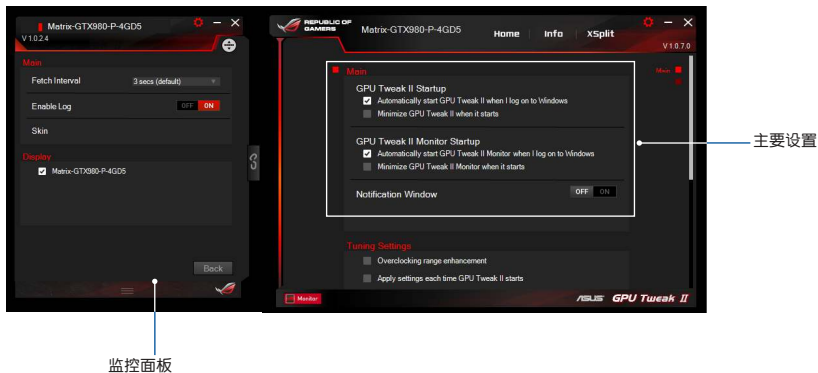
Matrix-GTX980-P-4GD5
V 1.0.2.4

Main
Fetch Interval
3 secs (default)
Enable Log
OFF ON
Skin

Display
Matrix-GTX980-P-4GD5

Back

REPUBLIC OF GAMERS
Matrix-GTX980-P-4GD5
Home Info XSplit
V 1.0.7.0

Main
GPU Tweak II Startup
Automatically start GPU Tweak II when I log on to Windows
Minimize GPU Tweak II when it starts

GPU Tweak II Monitor Startup
Automatically start GPU Tweak II Monitor when I log on to Windows
Minimize GPU Tweak II Monitor when it starts

Notification Window
OFF ON

Main

Tuning Settings
Overclocking range enhancement
Apply settings each time GPU Tweak II starts

Monitor
ASUS GPU Tweak II

主要设置

监控面板